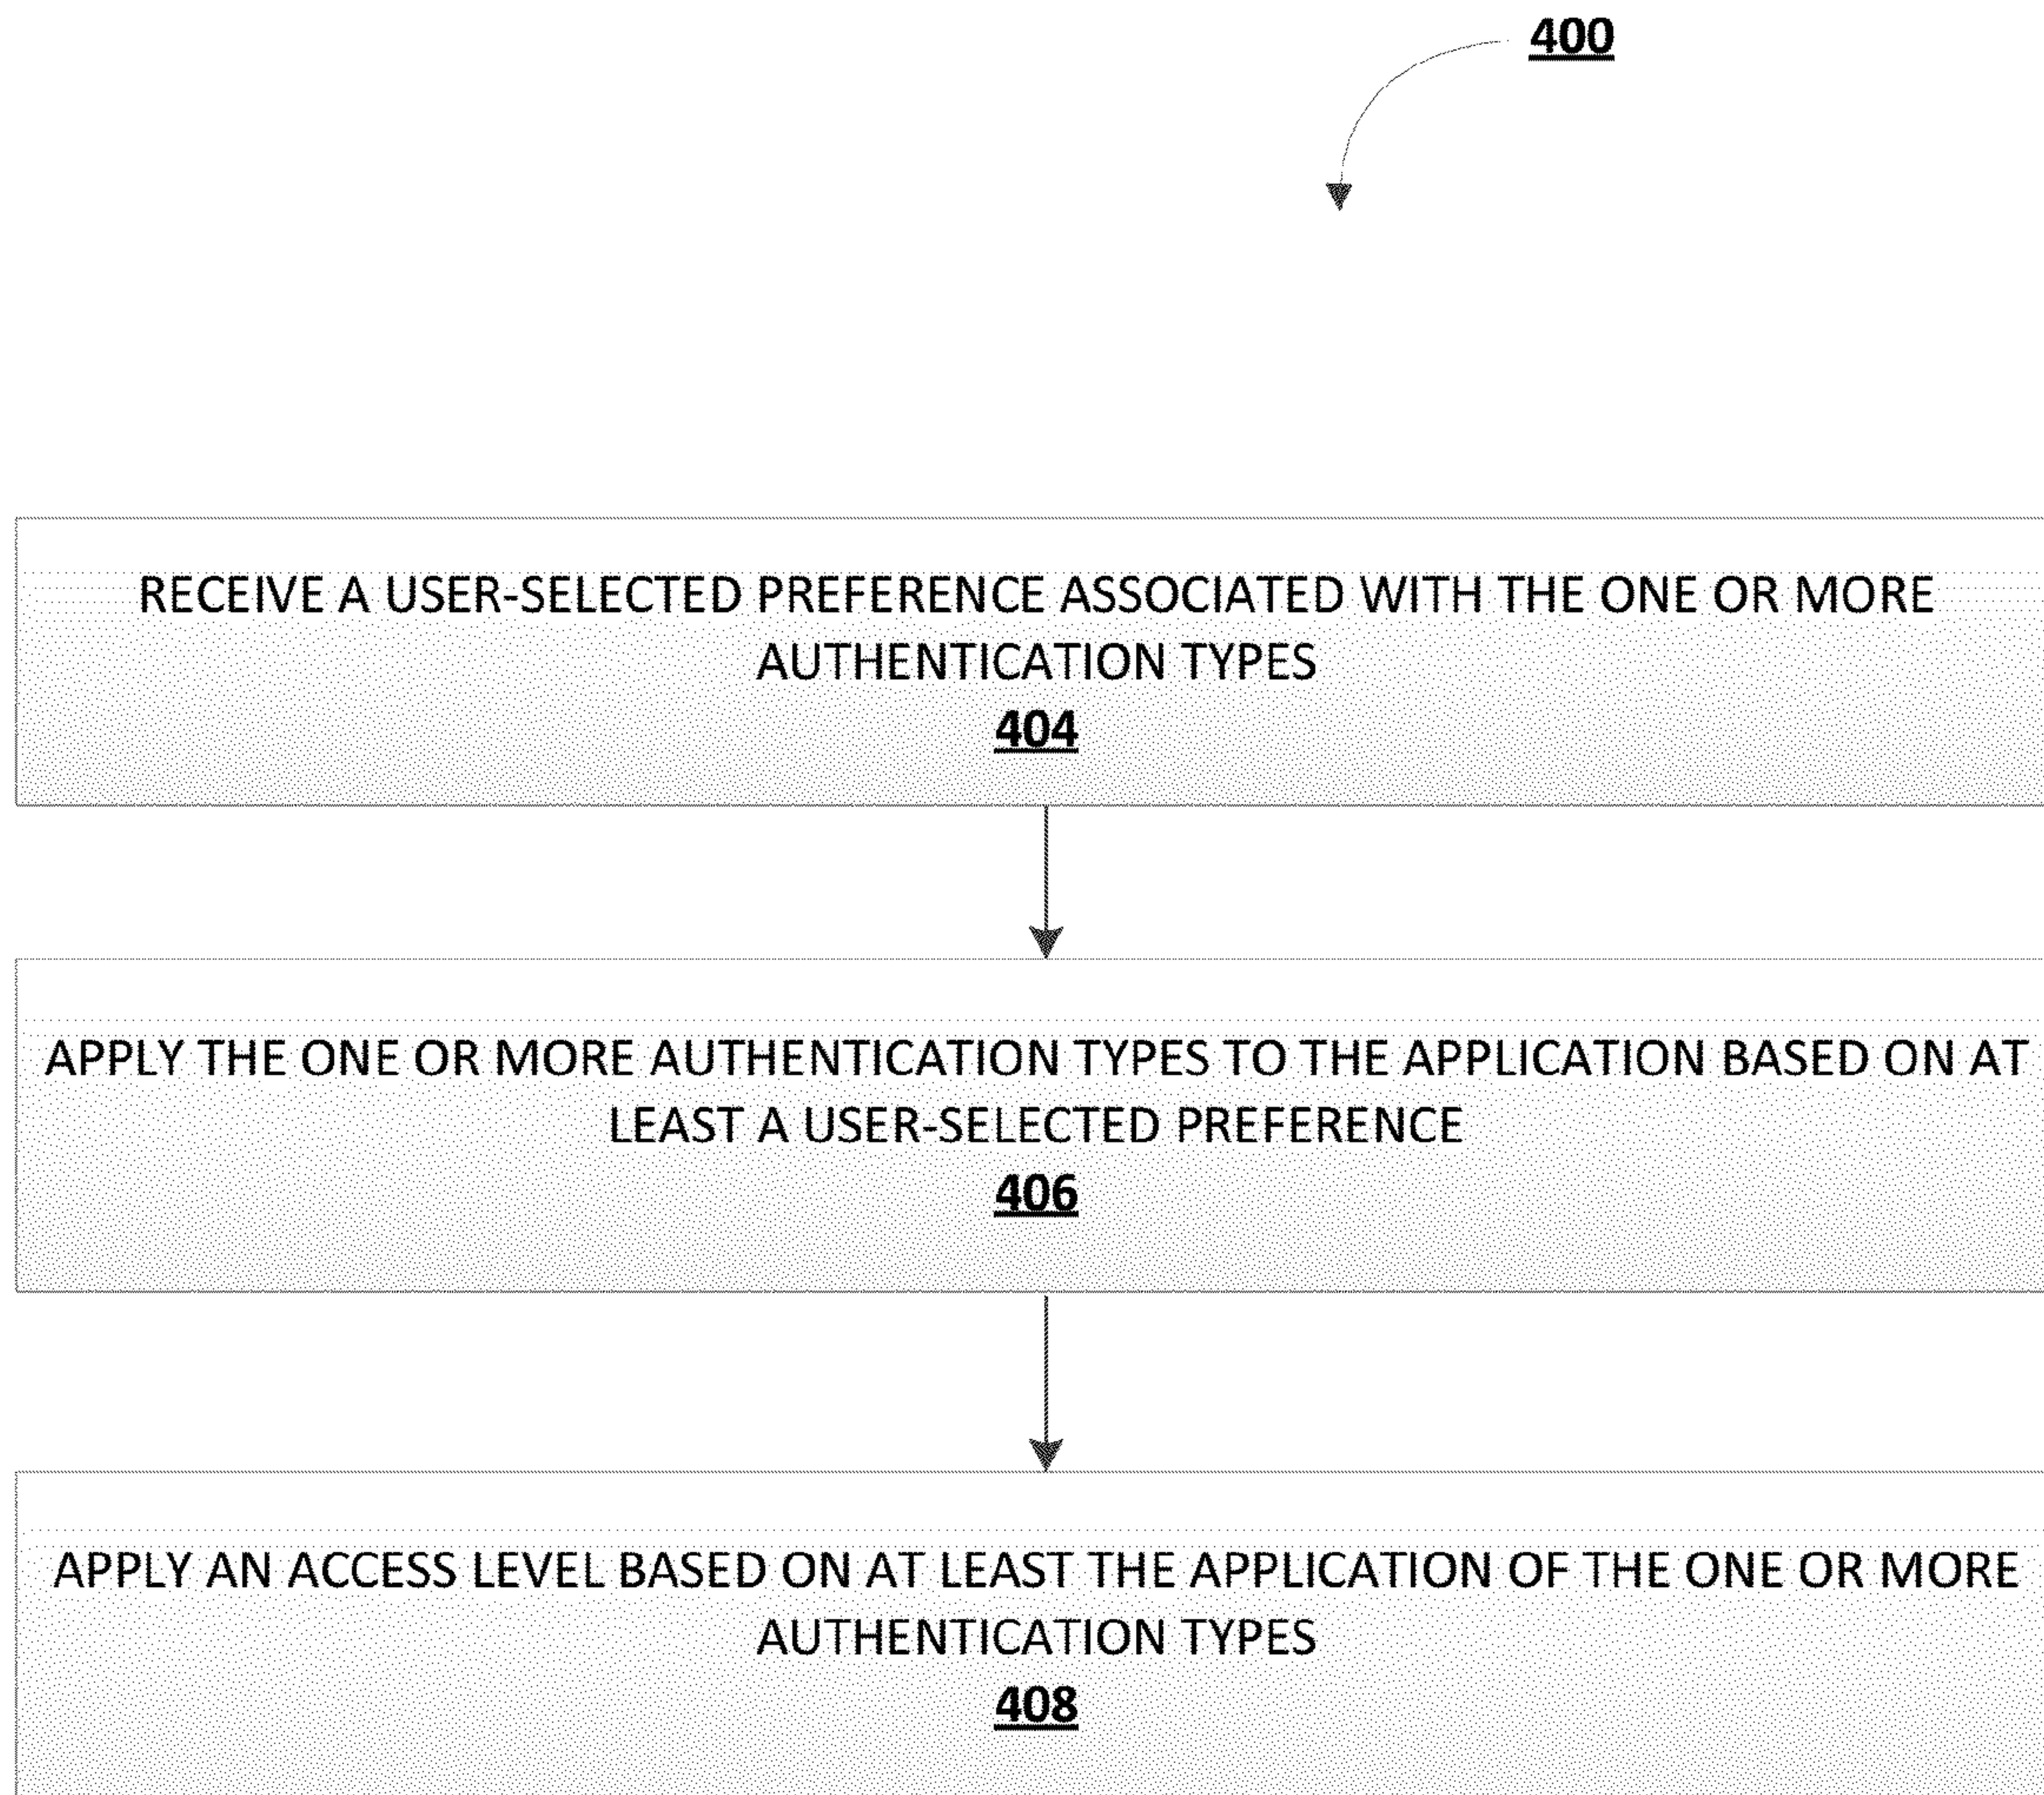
400

RECEIVE A USER-SELECTED PREFERENCE ASSOCIATED WITH THE ONE OR MORE AUTHENTICATION TYPES
404

APPLY THE ONE OR MORE AUTHENTICATION TYPES TO THE APPLICATION BASED ON AT LEAST A USER-SELECTED PREFERENCE
406

APPLY AN ACCESS LEVEL BASED ON AT LEAST THE APPLICATION OF THE ONE OR MORE AUTHENTICATION TYPES
408